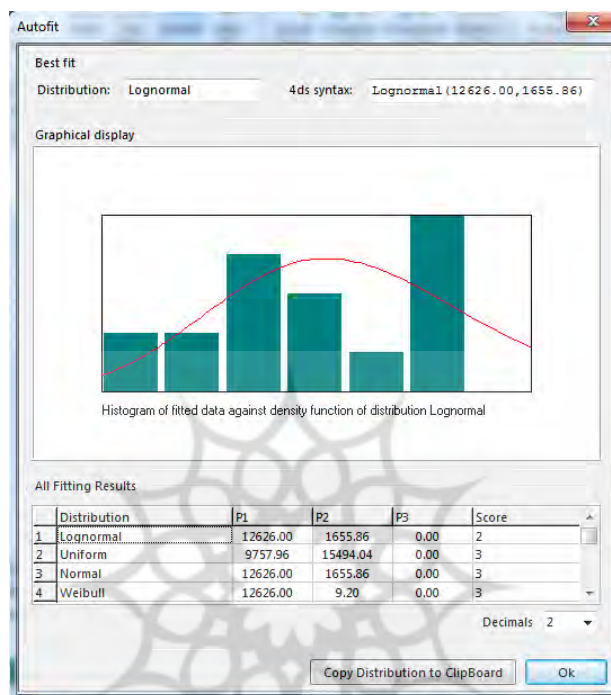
Autofit

Best fit

Distribution: Lognormal

4ds syntax: Lognormal(12626.00,1655.86)

Graphical display

Histogram of fitted data against density function of distribution Lognormal

All Fitting Results

| | Distribution | P1 | P2 | P3 | Score |
|---|---|---|---|---|---|
| 1 | Lognormal | 12626.00 | 1655.86 | 0.00 | 2 |
| 2 | Uniform | 9757.96 | 15494.04 | 0.00 | 3 |
| 3 | Normal | 12626.00 | 1655.86 | 0.00 | 3 |
| 4 | Weibull | 12626.00 | 9.20 | 0.00 | 3 |

Decimals 2

Copy Distribution to ClipBoard

Ok